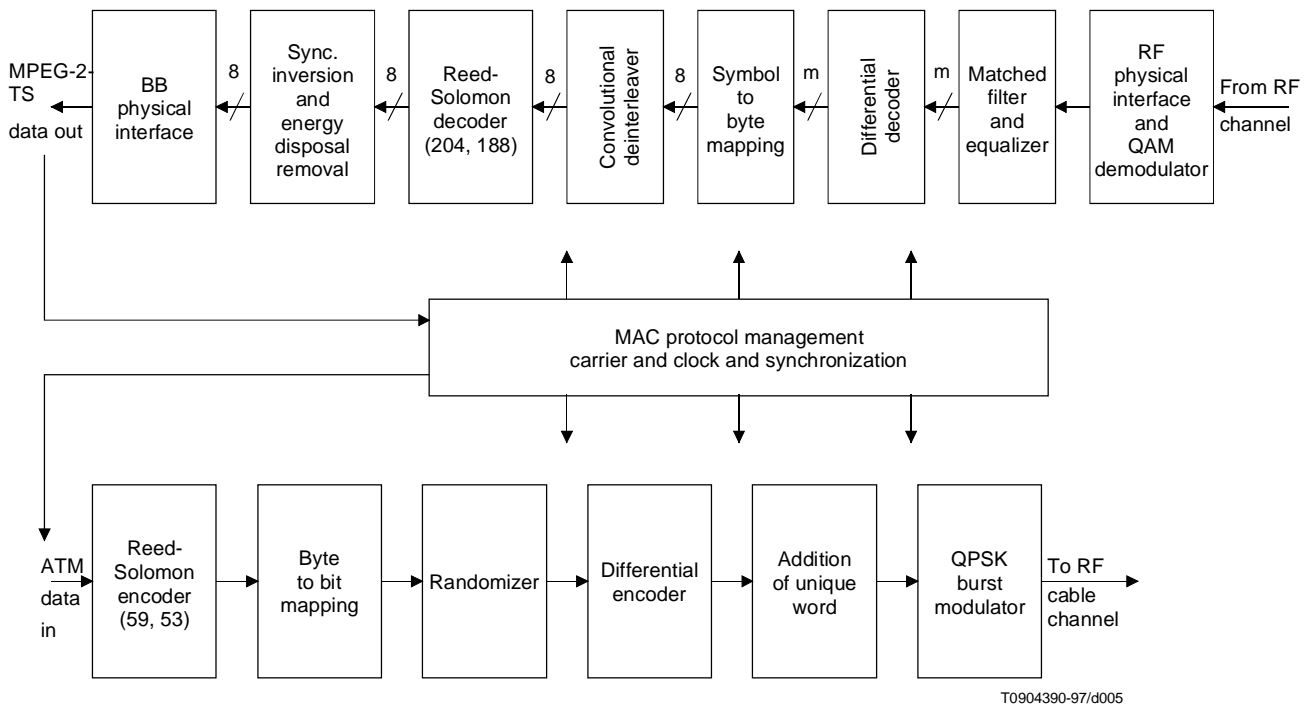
MPEG-2-TS data out

BB physical interface

8

Sync. inversion and energy disposal removal

8

Reed-Solomon decoder (204, 188)

8

Convolutional deinterleaver

8

Symbol to byte mapping

m

Differential decoder

m

Matched filter and equalizer

RF physical interface and QAM demodulator

From RF channel

MAC protocol management carrier and clock and synchronization

ATM data in

Reed-Solomon encoder (59, 53)

Byte to bit mapping

Randomizer

Differential encoder

Addition of unique word

QPSK burst modulator

To RF cable channel

T0904390-97/d005